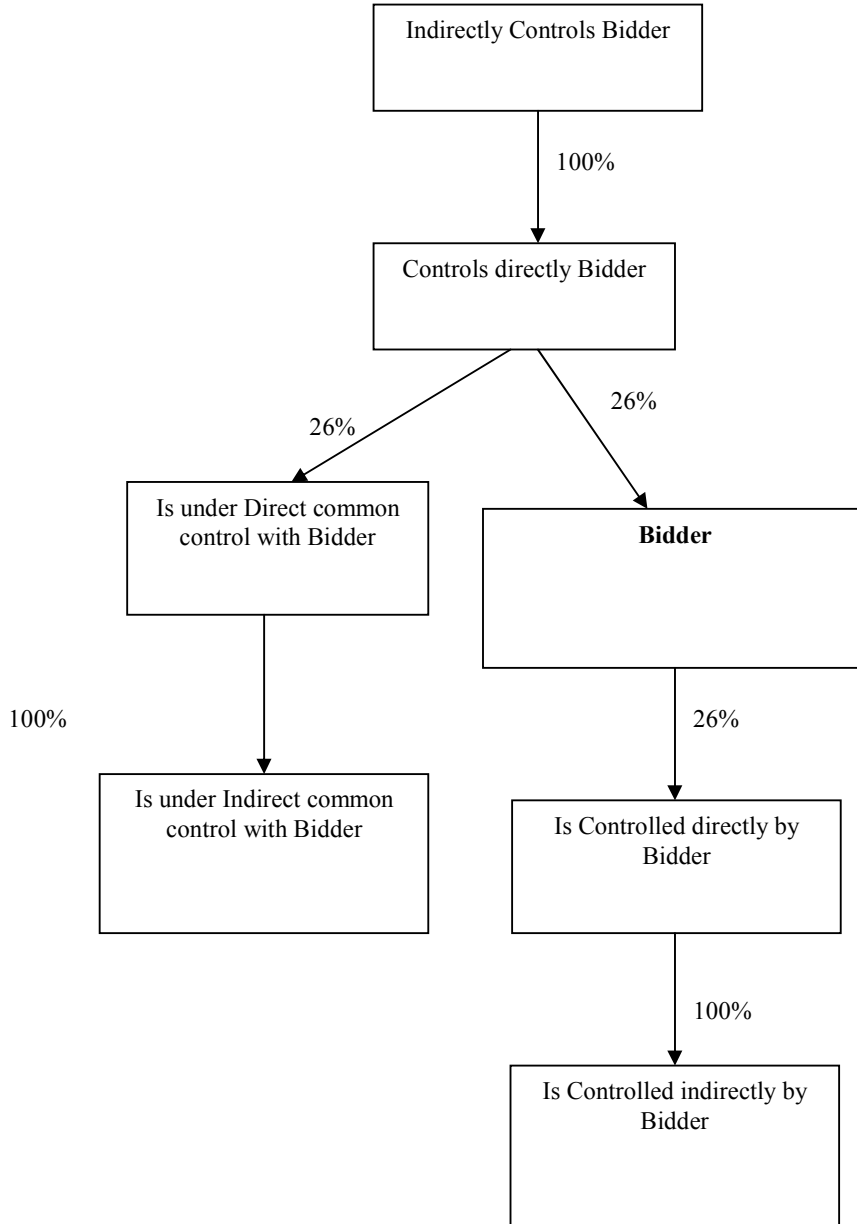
Indirectly Controls Bidder

100%

Controls directly Bidder

26%

26%

Is under Direct common control with Bidder

**Bidder**

100%

26%

Is under Indirect common control with Bidder

Is Controlled directly by Bidder

100%

Is Controlled indirectly by Bidder